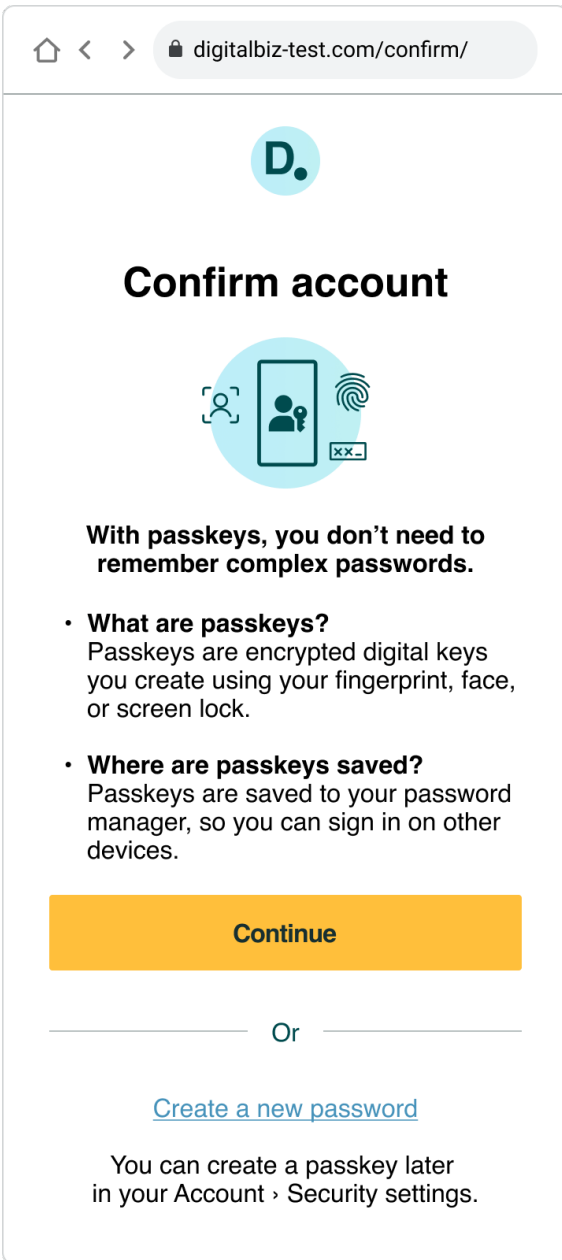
digitalbiz-test.com/confirm/

D.

Confirm account

xx_

With passkeys, you don’t need to remember complex passwords.

• **What are passkeys?** Passkeys are encrypted digital keys you create using your fingerprint, face, or screen lock.

• **Where are passkeys saved?** Passkeys are saved to your password manager, so you can sign in on other devices.

Continue

Or

Create a new password

You can create a passkey later in your Account › Security settings.